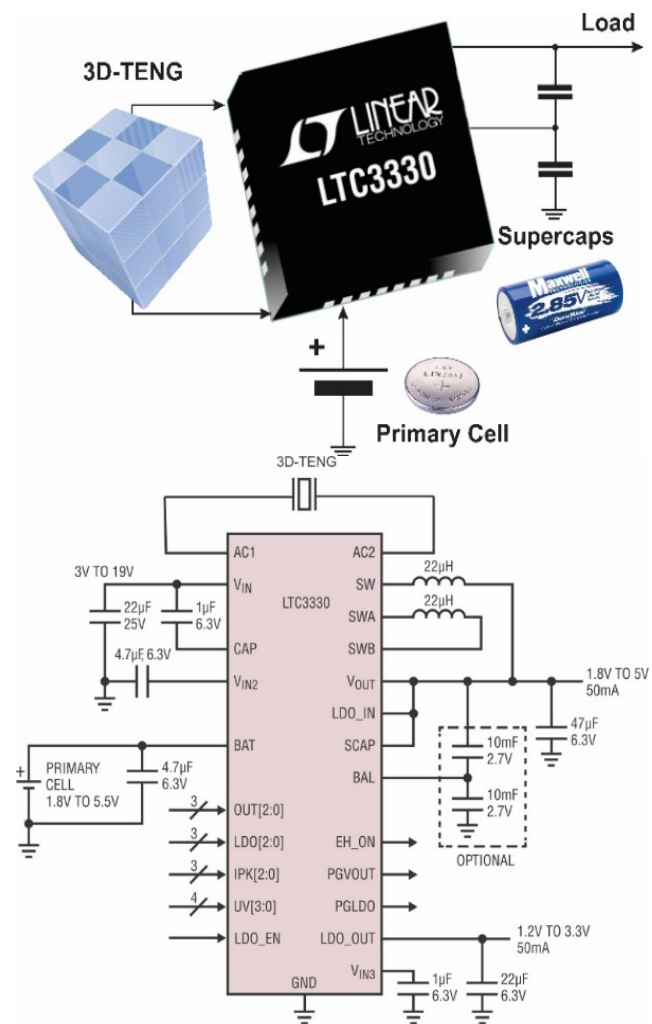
Load

3D-TENG

LINEAR TECHNOLOGY

LTC3330

Supercaps

Maxwell 2.85V

+

Primary Cell

3D-TENG

AC1

AC2

3V TO 19V

$V_{IN}$

LTC3330

SW

22µH

22µF 25V

1µF 6.3V

SWA

22µH

CAP

SWB

4.7µF 6.3V

$V_{IN2}$

$V_{OUT}$

1.8V TO 5V 50mA

LDO_IN

47µF 6.3V

BAT

SCAP

10mF 2.7V

PRIMARY CELL 1.8V TO 5.5V

4.7µF 6.3V

BAL

10mF 2.7V

3 OUT[2:0]

3 LDO[2:0]

EH_ON

OPTIONAL

3 IPK[2:0]

PGVOUT

4 UV[3:0]

PGLDO

LDO_EN

LDO_OUT

1.2V TO 3.3V 50mA

$V_{IN3}$

GND

1µF 6.3V

22µF 6.3V